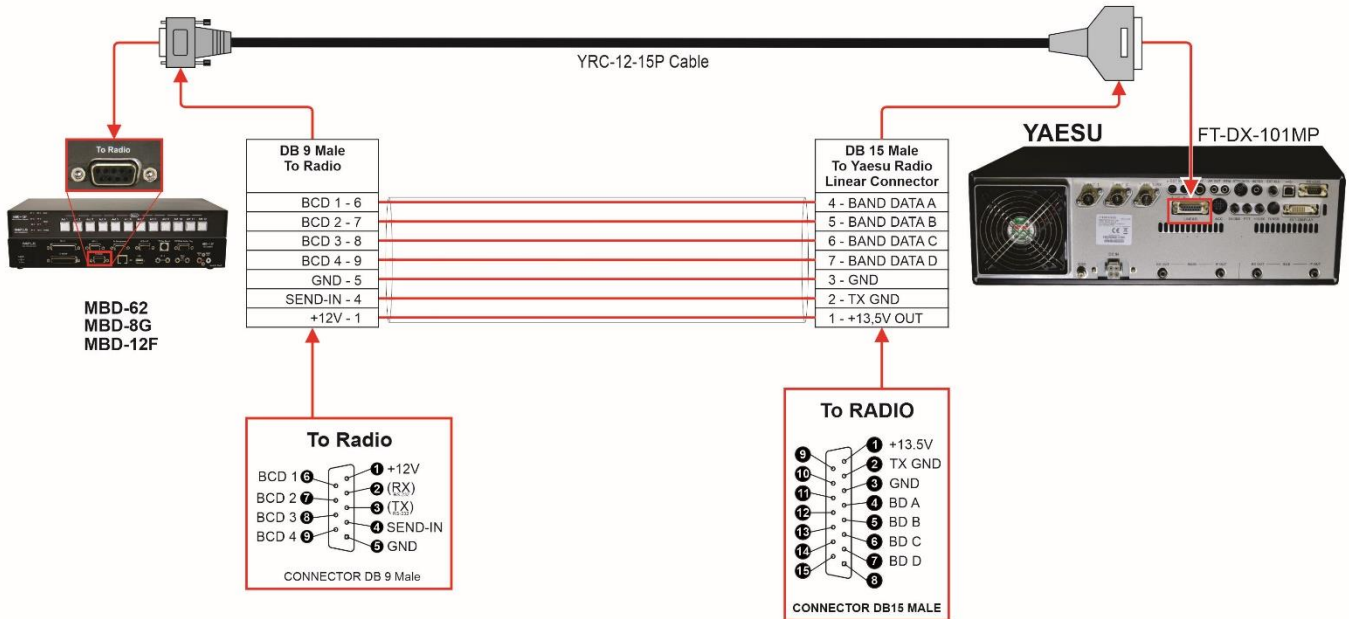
YRC-12-15P Cable

To Radio

MBD-62
MBD-8G
MBD-12F

| DB 9 Male To Radio |
|---|
| BCD 1 - 6 |
| BCD 2 - 7 |
| BCD 3 - 8 |
| BCD 4 - 9 |
| GND - 5 |
| SEND-IN - 4 |
| +12V - 1 |

| DB 15 Male To Yaesu Radio Linear Connector |
|---|
| 4 - BAND DATA A |
| 5 - BAND DATA B |
| 6 - BAND DATA C |
| 7 - BAND DATA D |
| 3 - GND |
| 2 - TX GND |
| 1 - +13,5V OUT |

YAESU
FT-DX-101MP

To Radio
BCD 1 6
BCD 2 7
BCD 3 8
BCD 4 9
1 +12V
2 (RX)
3 (TX)
4 SEND-IN
5 GND
CONNECTOR DB 9 Male

To RADIO
9
10
11
12
13
14
15
1 +13.5V
2 TX GND
3 GND
4 BD A
5 BD B
6 BD C
7 BD D
8
CONNECTOR DB15 MALE